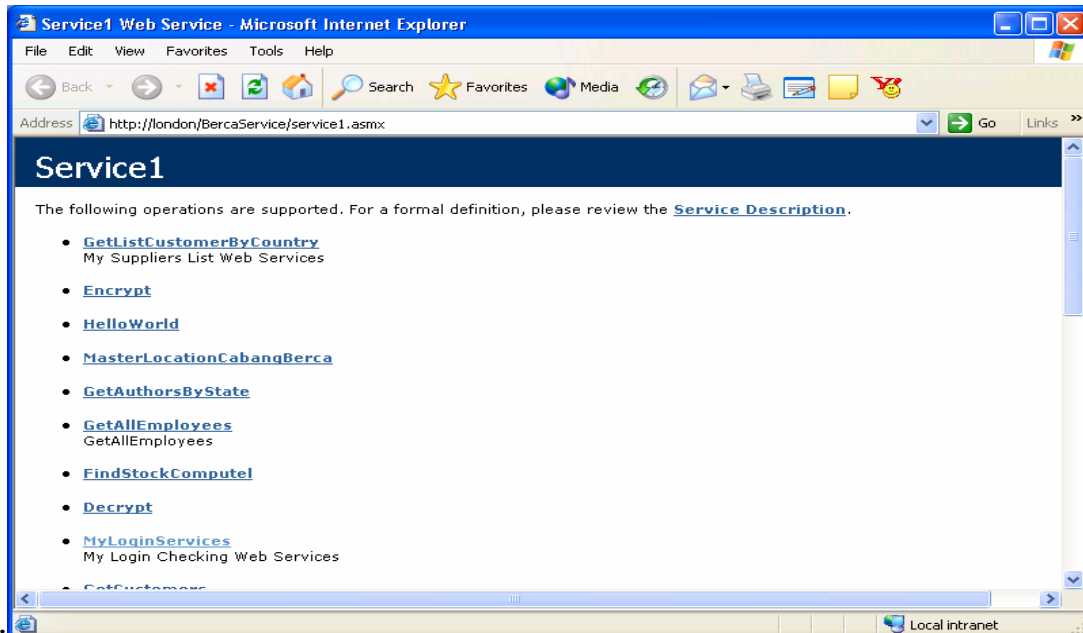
Service1 Web Service - Microsoft Internet Explorer

File Edit View Favorites Tools Help

Back Search Favorites Media

Address http://london/BercaService/service1.asmx Go Links

Service1

The following operations are supported. For a formal definition, please review the Service Description.

- GetListCustomerByCountry
  My Suppliers List Web Services
- Encrypt
- HelloWorld
- MasterLocationCabangBerca
- GetAuthorsByState
- GetAllEmployees
  GetAllEmployees
- FindStockComputel
- Decrypt
- MyLoginServices
  My Login Checking Web Services
- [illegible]

Local intranet